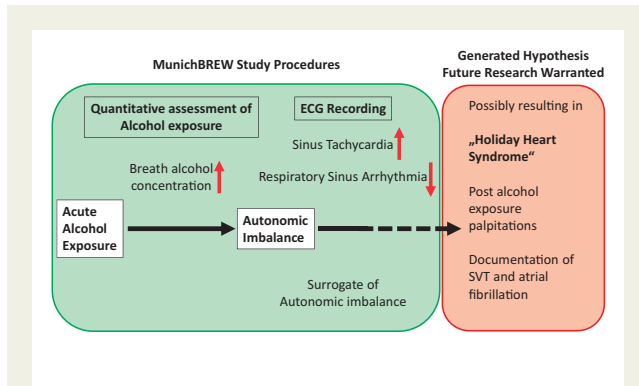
MunichBREW Study Procedures

Generated Hypothesis
Future Research Warranted

Quantitative assessment of Alcohol exposure

ECG Recording

Sinus Tachycardia

Breath alcohol concentration

Respiratory Sinus Arrhythmia

Acute Alcohol Exposure

Autonomic Imbalance

Surrogate of Autonomic imbalance

Possibly resulting in

„Holiday Heart Syndrome"

Post alcohol exposure palpitations

Documentation of SVT and atrial fibrillation